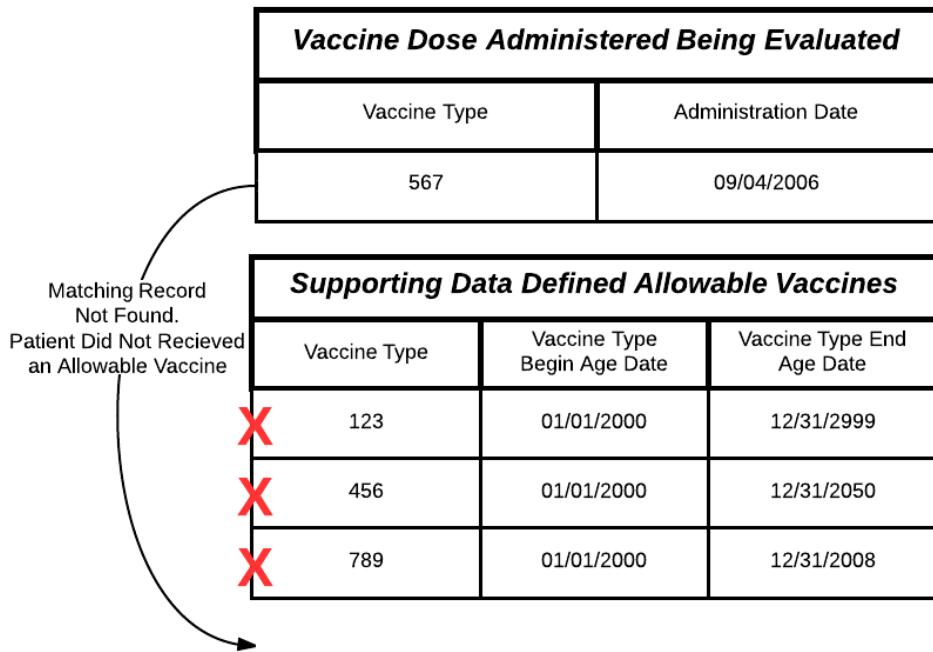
**Vaccine Dose Administered Being Evaluated**

| Vaccine Type | Administration Date |
|---|---|
| 567 | 09/04/2006 |

Matching Record Not Found. Patient Did Not Recieved an Allowable Vaccine

**Supporting Data Defined Allowable Vaccines**

| Vaccine Type | Vaccine Type Begin Age Date | Vaccine Type End Age Date |
|---|---|---|
| 123 | 01/01/2000 | 12/31/2999 |
| 456 | 01/01/2000 | 12/31/2050 |
| 789 | 01/01/2000 | 12/31/2008 |